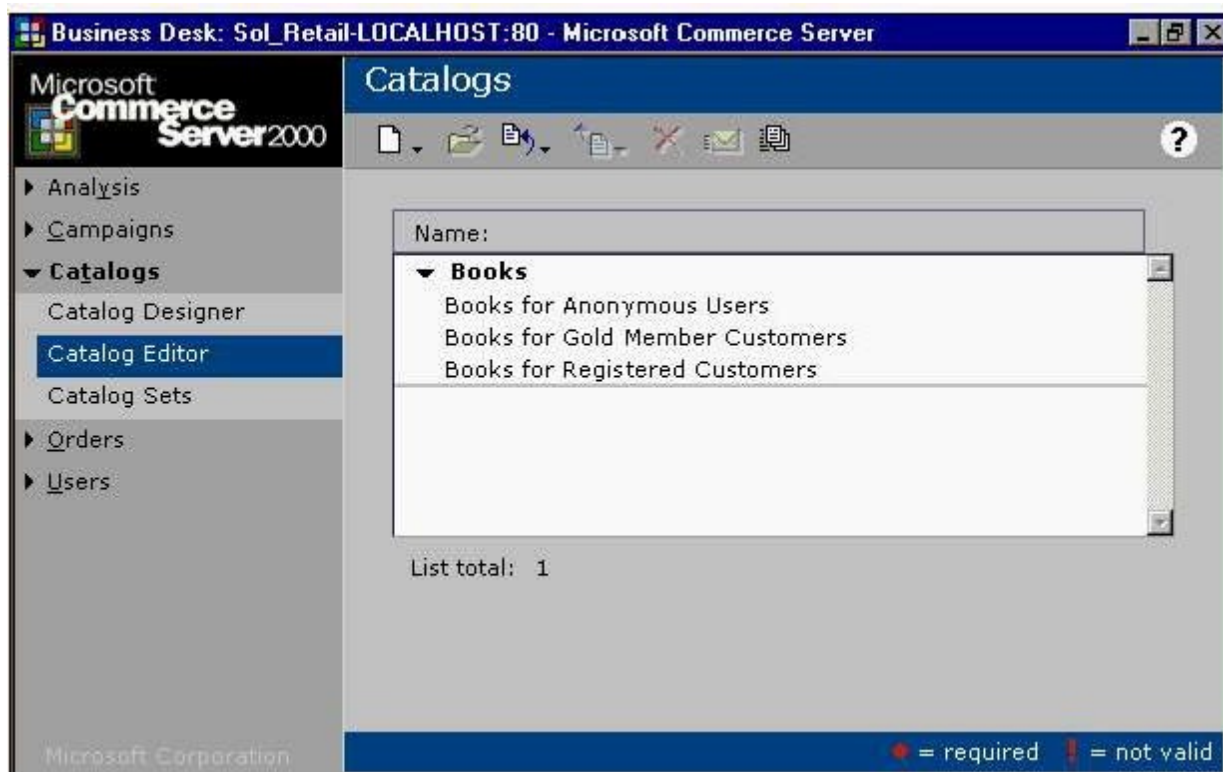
Business Desk: Sol_Retail-LOCALHOST:80 - Microsoft Commerce Server

Microsoft Commerce Server 2000

Catalogs

?

Analysis
Campaigns
Catalogs
Catalog Designer
Catalog Editor
Catalog Sets
Orders
Users

Name:

Books
Books for Anonymous Users
Books for Gold Member Customers
Books for Registered Customers

List total: 1

Microsoft Corporation

= required ! = not valid